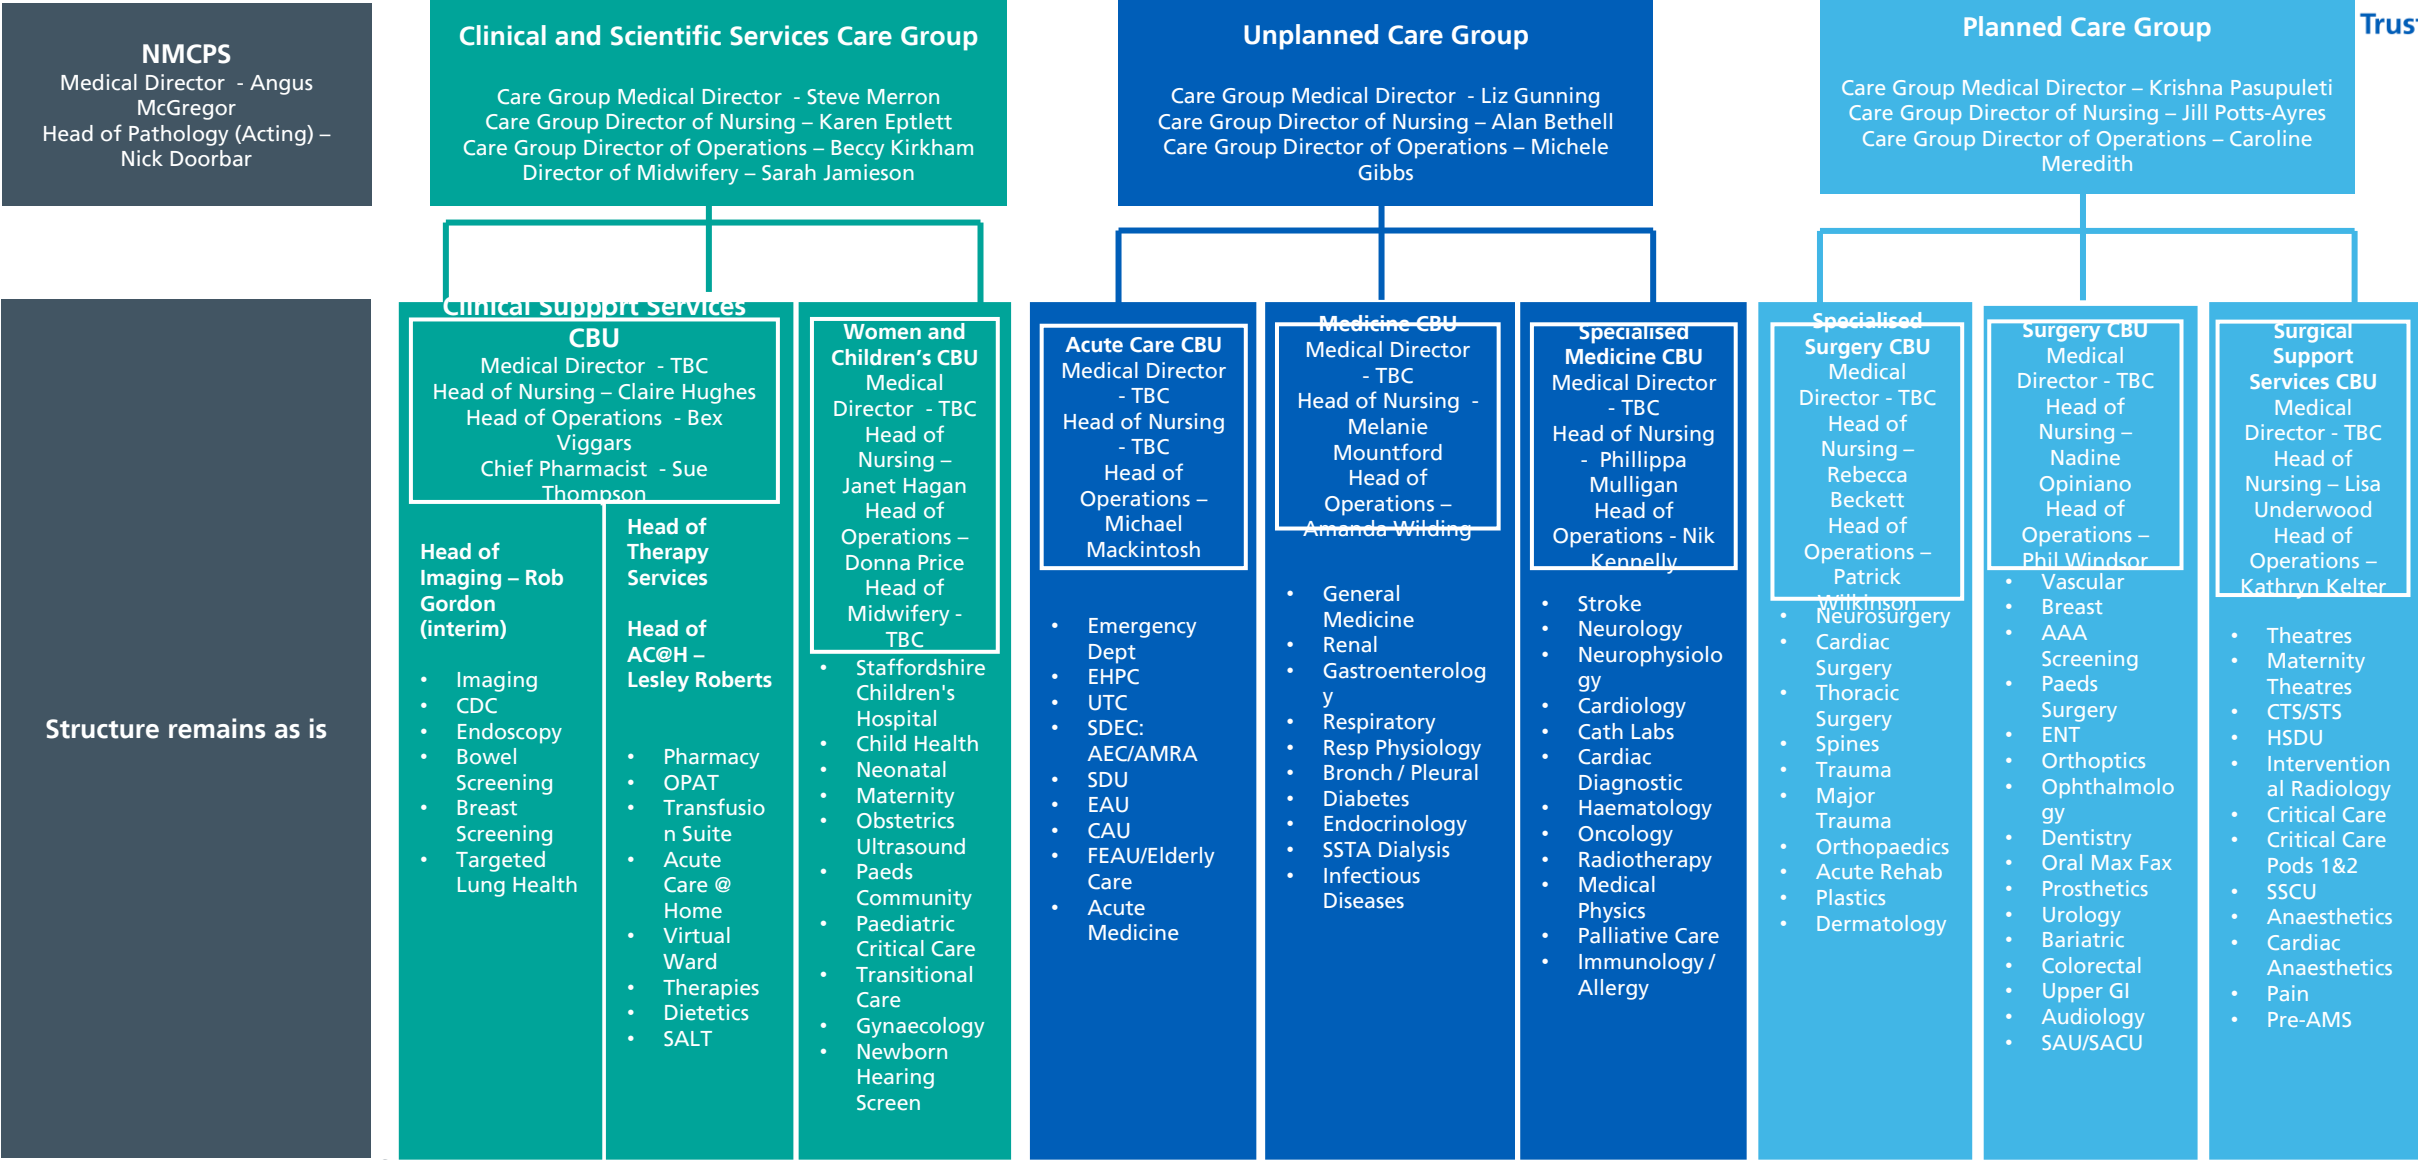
Trus

NMCPS
Medical Director - Angus McGregor
Head of Pathology (Acting) – Nick Doorbar

Structure remains as is

Clinical and Scientific Services Care Group

Care Group Medical Director - Steve Merron
Care Group Director of Nursing – Karen Eptlett
Care Group Director of Operations – Beccy Kirkham
Director of Midwifery – Sarah Jamieson

Clinical Support Services CBU
Medical Director - TBC
Head of Nursing – Claire Hughes
Head of Operations - Bex Viggars
Chief Pharmacist - Sue Thompson

Head of Imaging – Rob Gordon (interim)

- Imaging
- CDC
- Endoscopy
- Bowel Screening
- Breast Screening
- Targeted Lung Health

Head of Therapy Services

Head of AC@H – Lesley Roberts

- Pharmacy
- OPAT
- Transfusion Suite
- Acute Care @ Home
- Virtual Ward
- Therapies
- Dietetics
- SALT

Women and Children's CBU
Medical Director - TBC
Head of Nursing – Janet Hagan
Head of Operations – Donna Price
Head of Midwifery - TBC

- Staffordshire Children's Hospital
- Child Health
- Neonatal
- Maternity
- Obstetrics
- Ultrasound
- Paeds Community
- Paediatric Critical Care
- Transitional Care
- Gynaecology
- Newborn Hearing Screen

Unplanned Care Group

Care Group Medical Director - Liz Gunning
Care Group Director of Nursing – Alan Bethell
Care Group Director of Operations – Michele Gibbs

Acute Care CBU
Medical Director - TBC
Head of Nursing - TBC
Head of Operations – Michael Mackintosh

- Emergency Dept
- EHPC
- UTC
- SDEC: AEC/AMRA
- SDU
- EAU
- CAU
- FEAU/Elderly Care
- Acute Medicine

Medicine CBU
Medical Director - TBC
Head of Nursing - Melanie Mountford
Head of Operations – Amanda Wilding

- General Medicine
- Renal
- Gastroenterology
- Respiratory
- Resp Physiology
- Bronch / Pleural
- Diabetes
- Endocrinology
- SSTA Dialysis
- Infectious Diseases

Specialised Medicine CBU
Medical Director - TBC
Head of Nursing - Phillippa Mulligan
Head of Operations - Nik Kennelly

- Stroke
- Neurology
- Neurophysiology
- Cardiology
- Cath Labs
- Cardiac Diagnostic
- Haematology
- Oncology
- Radiotherapy
- Medical Physics
- Palliative Care
- Immunology / Allergy

Planned Care Group

Care Group Medical Director – Krishna Pasupuleti
Care Group Director of Nursing – Jill Potts-Ayres
Care Group Director of Operations – Caroline Meredith

Specialised Surgery CBU
Medical Director - TBC
Head of Nursing – Rebecca Beckett
Head of Operations – Patrick Wilkinson

- Neurosurgery
- Cardiac Surgery
- Thoracic Surgery
- Spines
- Trauma
- Major Trauma
- Orthopaedics
- Acute Rehab
- Plastics
- Dermatology

Surgery CBU
Medical Director - TBC
Head of Nursing – Nadine Opiniano
Head of Operations – Phil Windsor

- Vascular
- Breast
- AAA Screening
- Paeds Surgery
- ENT
- Orthoptics
- Ophthalmology
- Dentistry
- Oral Max Fax
- Prosthetics
- Urology
- Bariatric
- Colorectal
- Upper GI
- Audiology
- SAU/SACU

Surgical Support Services CBU
Medical Director - TBC
Head of Nursing – Lisa Underwood
Head of Operations – Kathryn Kelter

- Theatres
- Maternity Theatres
- CTS/STS
- HSDU
- Interventional Radiology
- Critical Care
- Critical Care Pods 1&2
- SSCU
- Anaesthetics
- Cardiac Anaesthetics
- Pain
- Pre-AMS